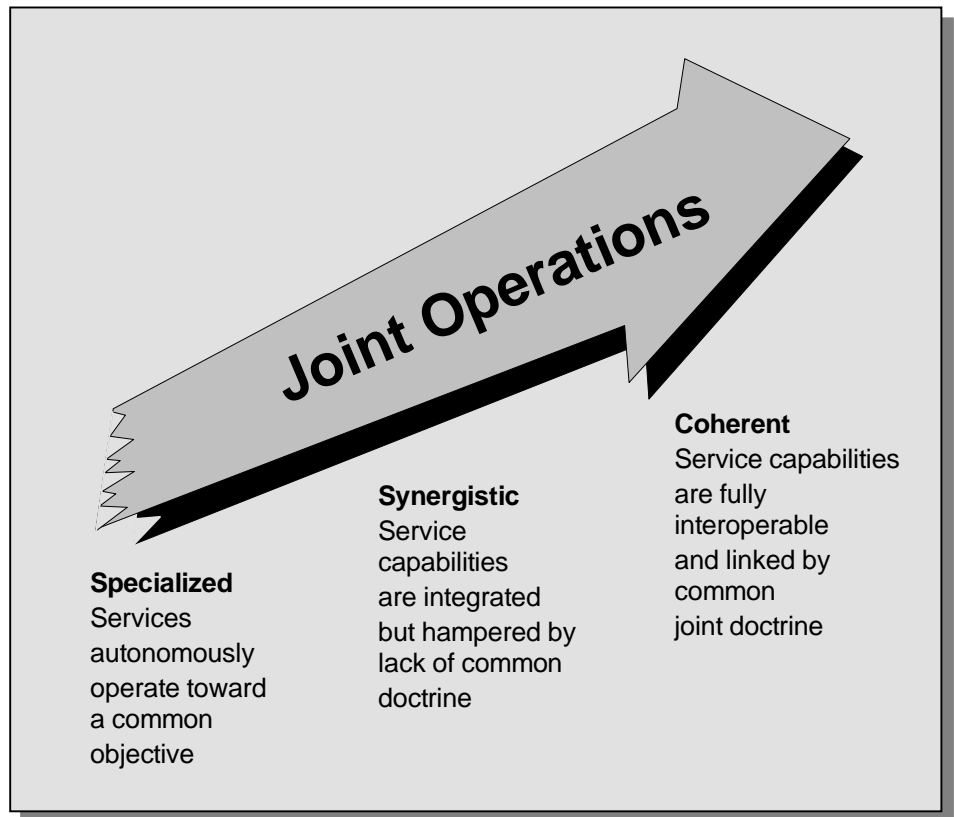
Joint Operations

Specialized
Services autonomously operate toward a common objective

Synergistic
Service capabilities are integrated but hampered by lack of common doctrine

Coherent
Service capabilities are fully interoperable and linked by common joint doctrine